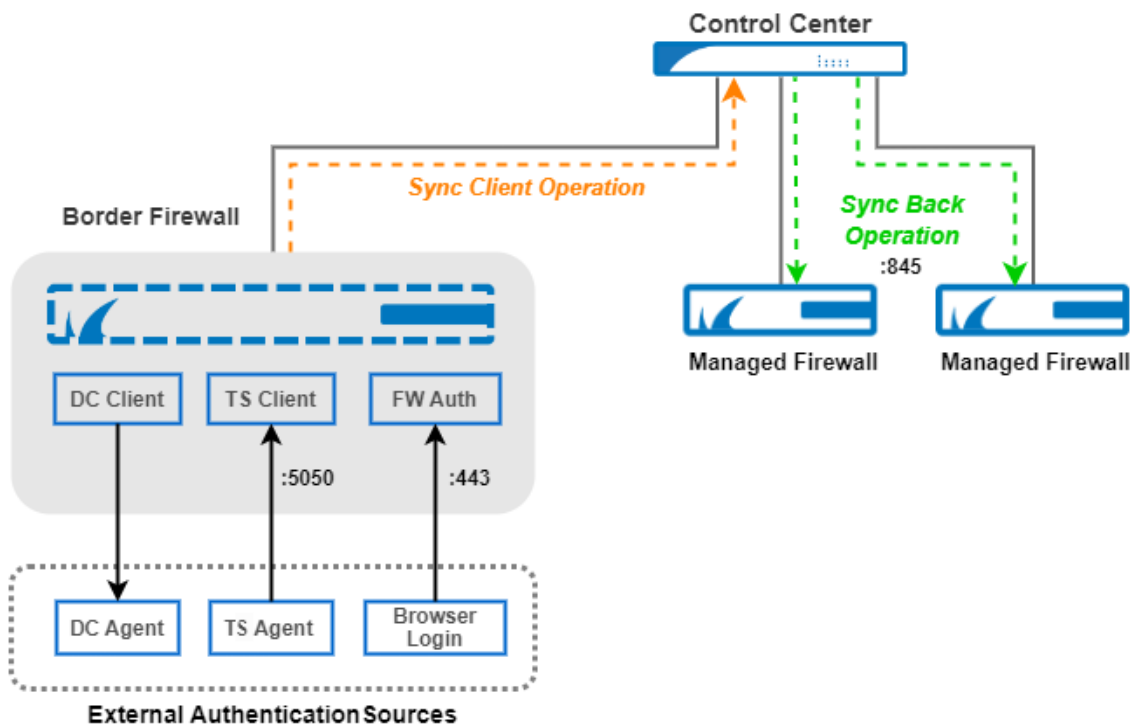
Control Center

Sync Client Operation

Border Firewall

Sync Back Operation

:845

Managed Firewall

Managed Firewall

DC Client

TS Client

FW Auth

:5050

:443

DC Agent

TS Agent

Browser Login

External Authentication Sources